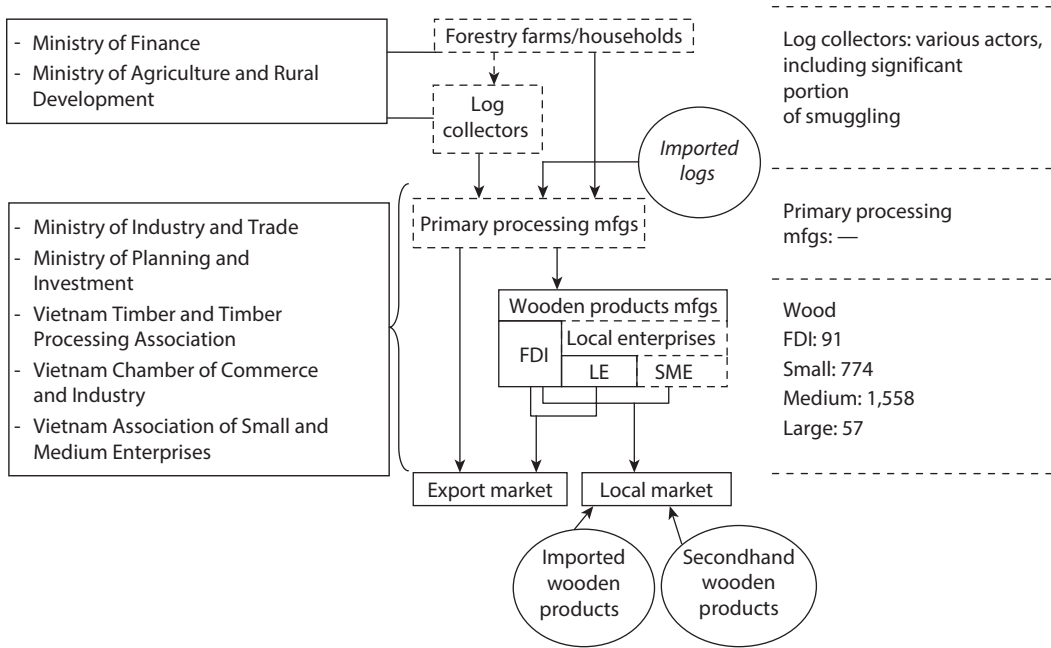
- Ministry of Finance
- Ministry of Agriculture and Rural Development

Forestry farms/households

Log collectors

Imported logs

Log collectors: various actors, including significant portion of smuggling

- Ministry of Industry and Trade
- Ministry of Planning and Investment
- Vietnam Timber and Timber Processing Association
- Vietnam Chamber of Commerce and Industry
- Vietnam Association of Small and Medium Enterprises

Primary processing mfgs

Primary processing mfgs: —

Wooden products mfgs

FDI

Local enterprises

LE

SME

Wood
FDI: 91
Small: 774
Medium: 1,558
Large: 57

Export market

Local market

Imported wooden products

Secondhand wooden products